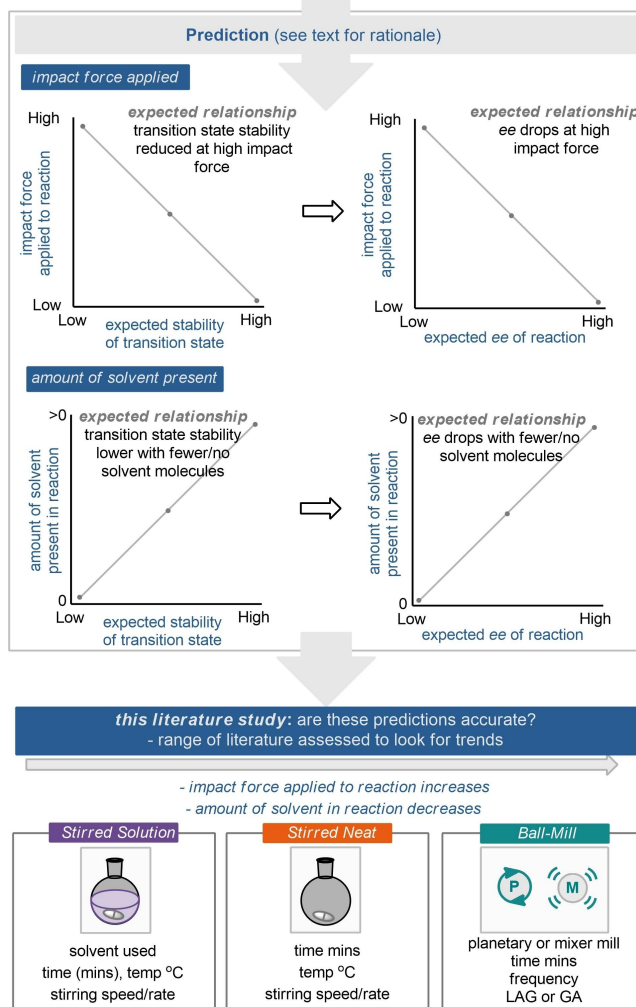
Prediction (see text for rationale)

impact force applied

expected relationship
transition state stability reduced at high impact force

High
impact force applied to reaction
Low
Low
expected stability of transition state
High

expected relationship
ee drops at high impact force

High
impact force applied to reaction
Low
Low
expected ee of reaction
High

amount of solvent present

expected relationship
transition state stability lower with fewer/no solvent molecules

>0
amount of solvent present in reaction
0
Low
expected stability of transition state
High

expected relationship
ee drops with fewer/no solvent molecules

>0
amount of solvent present in reaction
0
Low
expected ee of reaction
High

this literature study: are these predictions accurate?
- range of literature assessed to look for trends

- impact force applied to reaction increases
- amount of solvent in reaction decreases

Stirred Solution
solvent used
time (mins), temp °C
stirring speed/rate

Stirred Neat
time mins
temp °C
stirring speed/rate

Ball-Mill
P
M
planetary or mixer mill
time mins
frequency
LAG or GA